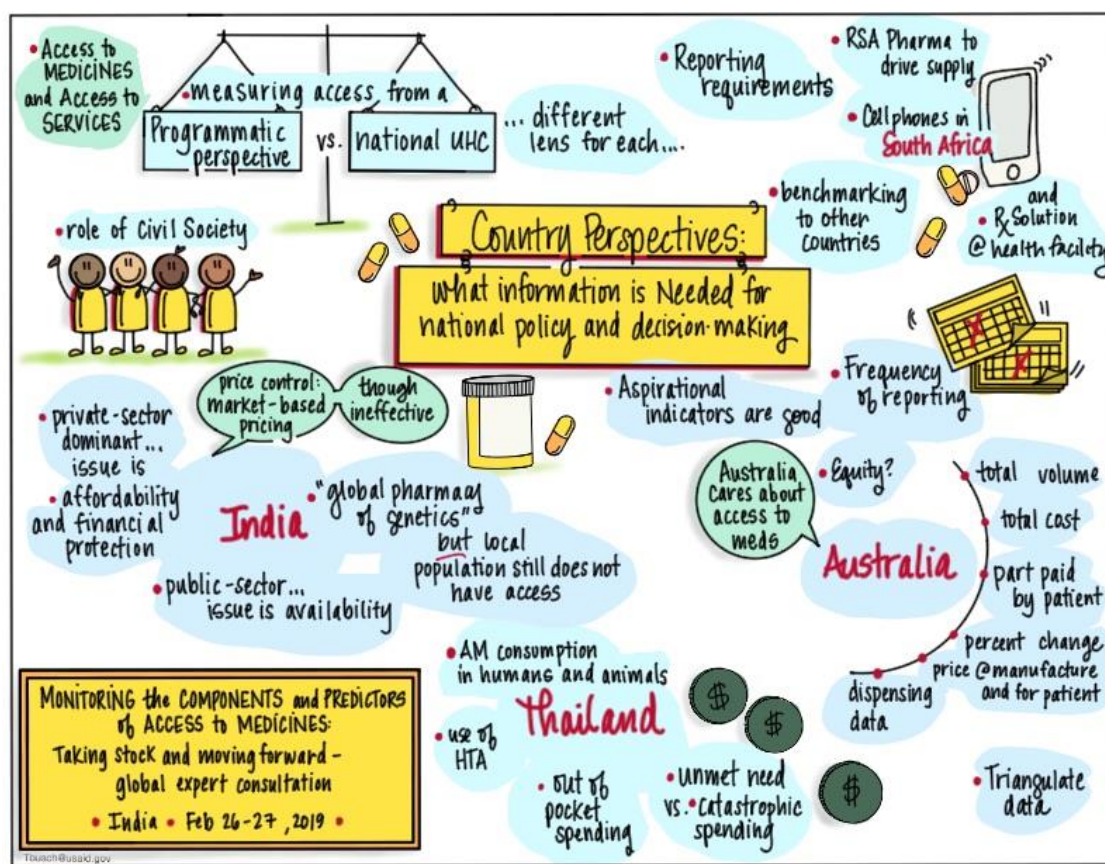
• Access to MEDICINES and Access to SERVICES

• measuring access from a

Programmatic perspective vs. national UHC

... different lens for each...

• Reporting requirements

• RSA Pharma to drive supply

• Cellphones in South Africa

• benchmarking to other countries

and • Rx Solution @ health facility

• role of Civil Society

Country Perspectives:

What information is Needed for national policy and decision-making

price control: market-based pricing

though ineffective

• Aspirational indicators are good

• Frequency of reporting

• private-sector dominant... issue is

• affordability and financial protection

India

• "global pharmacy of generics" but local population still does not have access

• public-sector... issue is availability

Australia cares about access to meds

• Equity?

Australia

• total volume

• total cost

• part paid by patient

• percent change price @ manufacture and for patient

• dispensing data

• AM consumption in humans and animals

Thailand

• use of HTA

• out of pocket spending

• unmet need vs. • catastrophic spending

$

$

$

• Triangulate data

MONITORING the COMPONENTS and PREDICTORS of ACCESS to MEDICINES: Taking stock and moving forward - global expert consultation

• India • Feb 26-27, 2019 •

Tbusch@usaid.gov